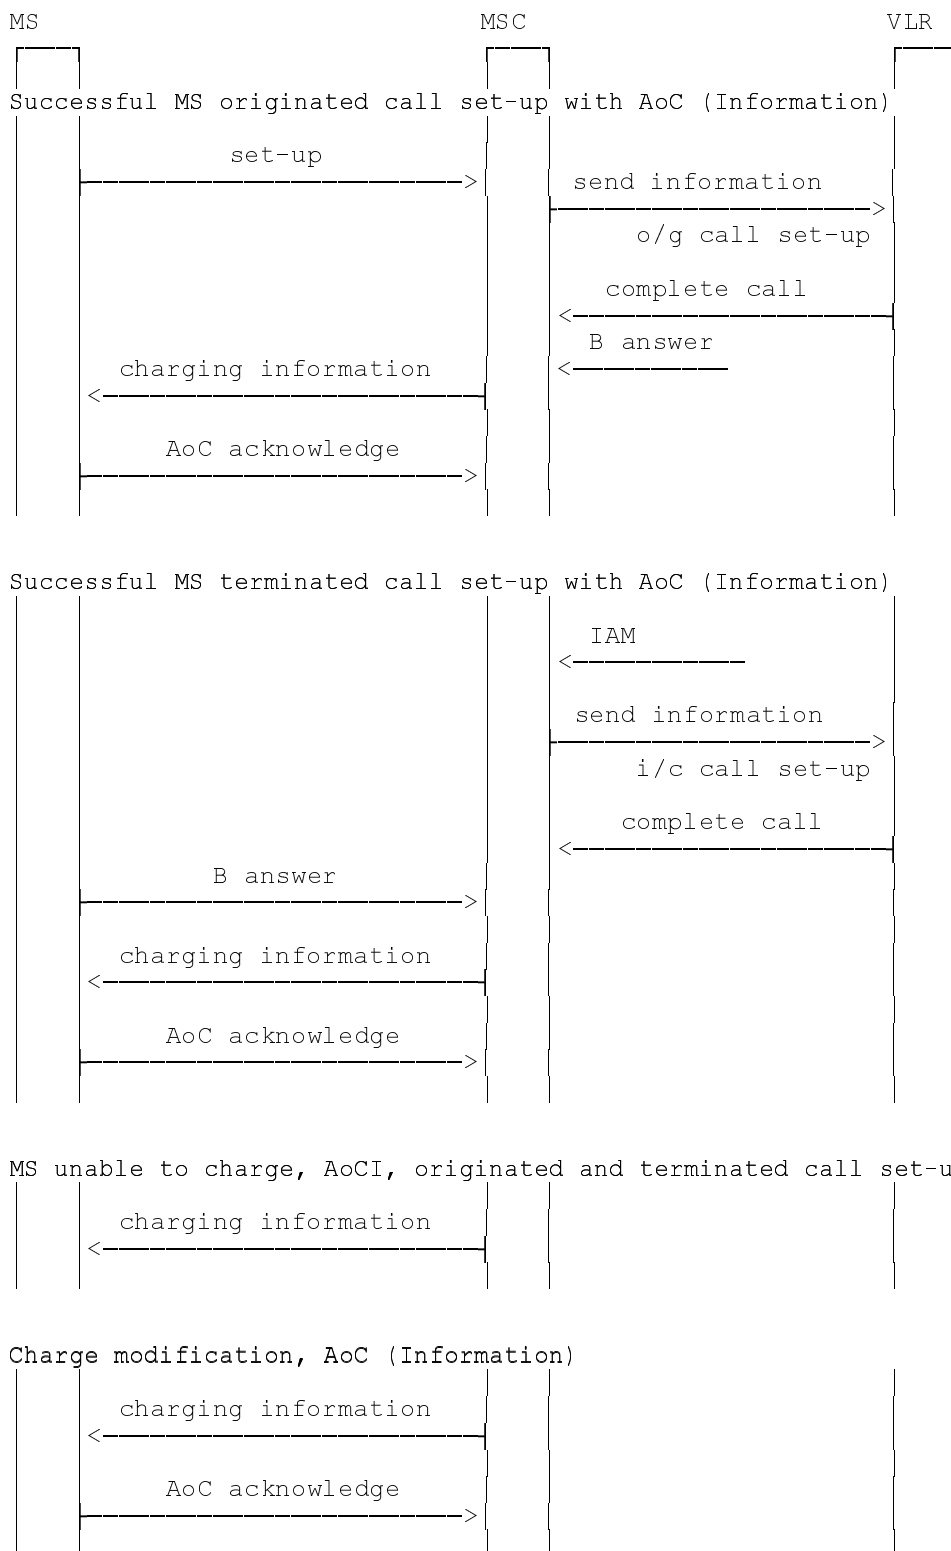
MS MSC VLR

Successful MS originated call set-up with AoC (Information)

set-up

send information

o/g call set-up

complete call

B answer

charging information

AoC acknowledge

Successful MS terminated call set-up with AoC (Information)

IAM

send information

i/c call set-up

complete call

B answer

charging information

AoC acknowledge

MS unable to charge, AoCI, originated and terminated call set-u

charging information

Charge modification, AoC (Information)

charging information

AoC acknowledge